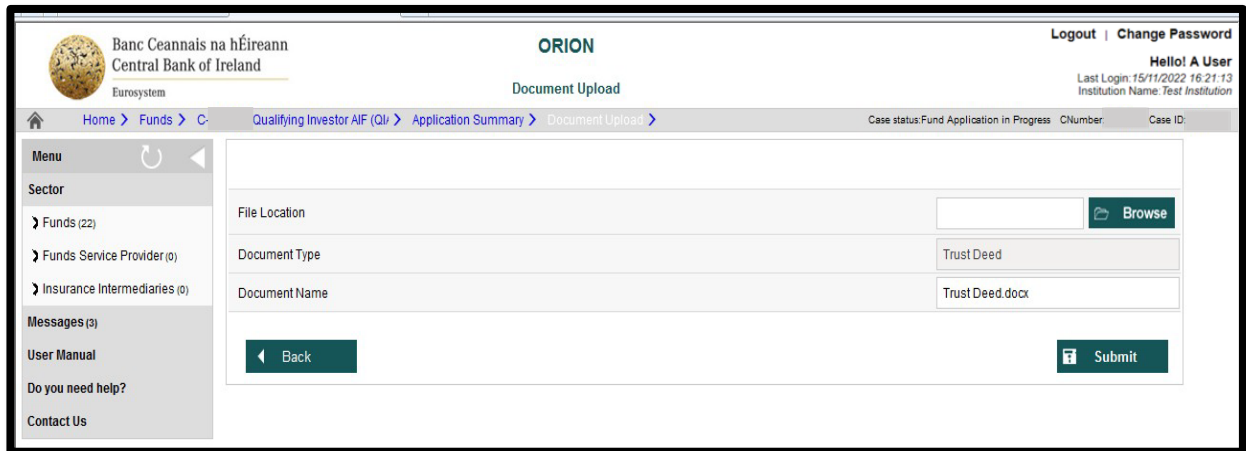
Banc Ceannais na hÉireann
Central Bank of Ireland
Eurosystem

ORION

Document Upload

Logout | Change Password
Hello! A User
Last Login: 15/11/2022 16:21:13
Institution Name: Test Institution

Home > Funds > C- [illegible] Qualifying Investor AIF (QI/ > Application Summary > Document Upload >

Case status: Fund Application in Progress CNumber: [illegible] Case ID: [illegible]

Menu

Sector

Funds (22)

Funds Service Provider (0)

Insurance Intermediaries (0)

Messages (3)

User Manual

Do you need help?

Contact Us

File Location

Browse

Document Type

Trust Deed

Document Name

Trust Deed.docx

Back

Submit